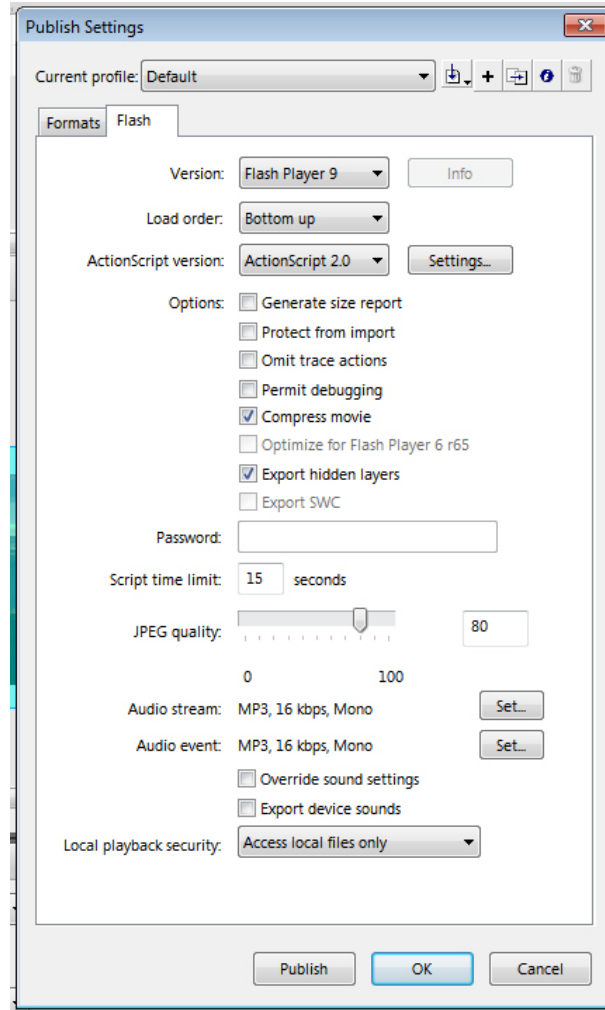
Publish Settings

Current profile: Default

Formats
Flash

Version: Flash Player 9
Info

Load order: Bottom up

ActionScript version: ActionScript 2.0
Settings...

Options: Generate size report
Protect from import
Omit trace actions
Permit debugging
Compress movie
Optimize for Flash Player 6 r65
Export hidden layers
Export SWC

Password:

Script time limit: 15 seconds

JPEG quality: 80

0 100

Audio stream: MP3, 16 kbps, Mono
Set...

Audio event: MP3, 16 kbps, Mono
Set...

Override sound settings
Export device sounds

Local playback security: Access local files only

Publish
OK
Cancel